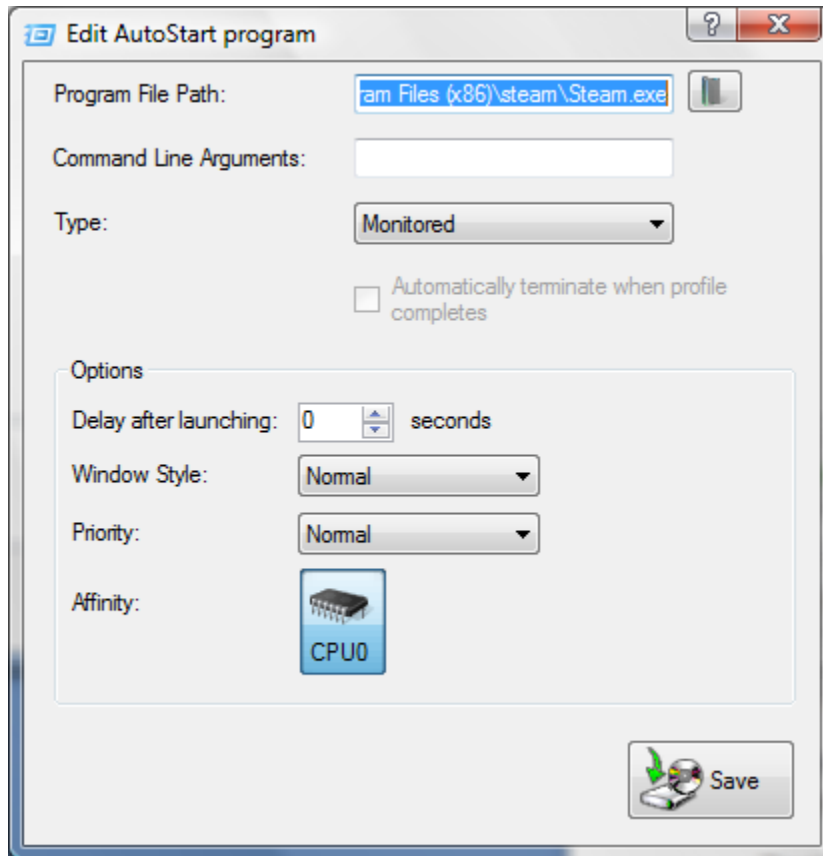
Edit AutoStart program

?

X

Program File Path: am Files (x86)\steam\Steam.exe

Command Line Arguments:

Type: Monitored

Automatically terminate when profile completes

Options

Delay after launching: 0 seconds

Window Style: Normal

Priority: Normal

Affinity:

CPU0

Save